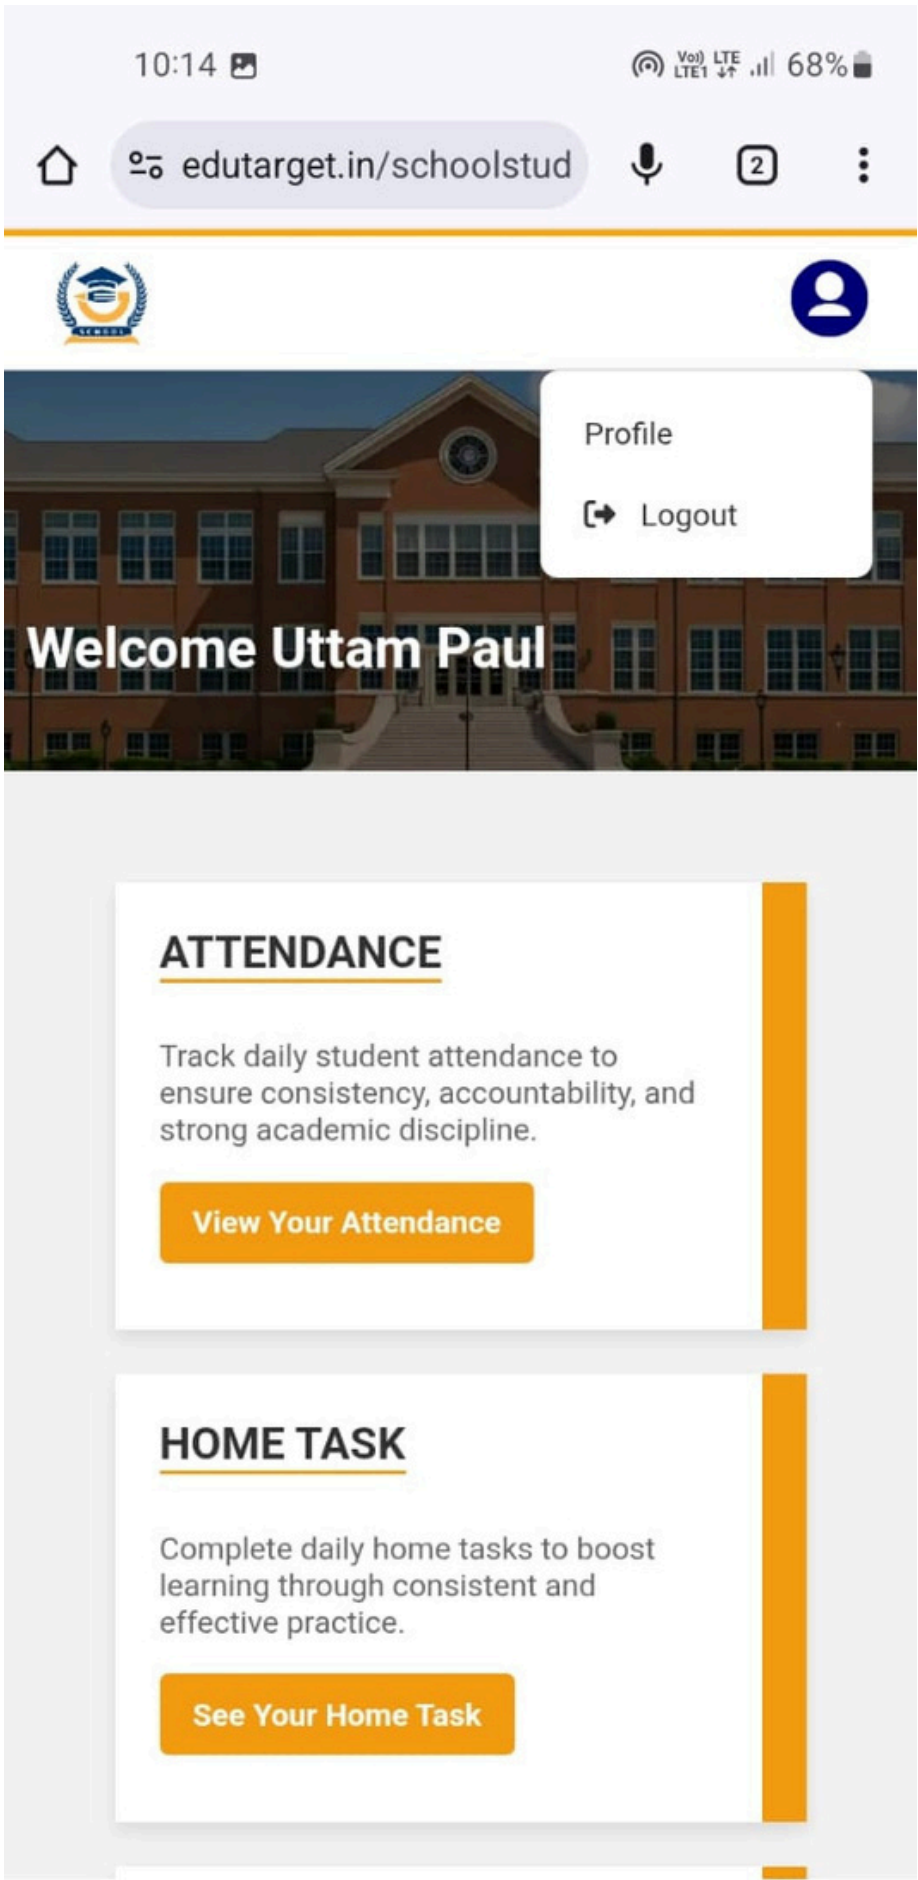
10:14

Vo) LTE LTE1 68%

edutarget.in/schoolstud

2

SCHOOL

Profile

Logout

Welcome Uttam Paul

ATTENDANCE

Track daily student attendance to ensure consistency, accountability, and strong academic discipline.

View Your Attendance

HOME TASK

Complete daily home tasks to boost learning through consistent and effective practice.

See Your Home Task